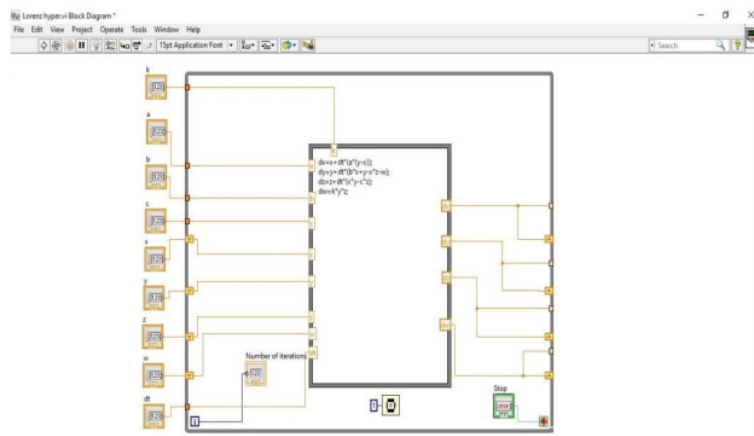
Lorenz hyper.vi Block Diagram *

File Edit View Project Operate Tools Window Help

15pt Application Font

Search

k

a

b

c

x

y

z

w

dt

dx=x+dt*(a*(y-x));
dy=y+dt*(b*x+y-x*z-w);
dz=z+dt*(x*y-c*z);
dw=k*y*z;

Number of iterations

Stop

i